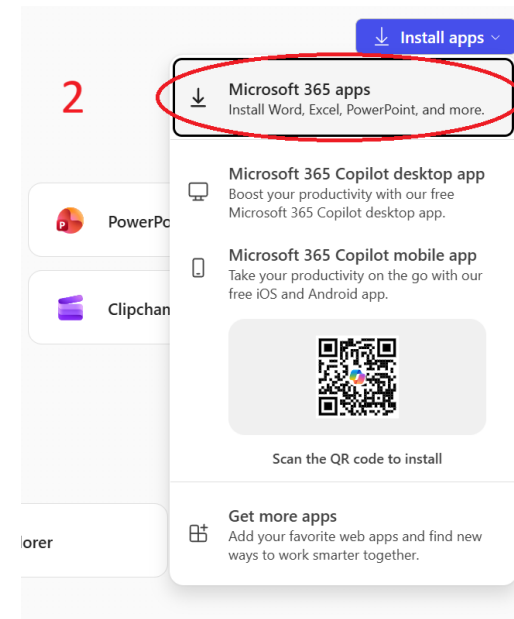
Install apps

2

Microsoft 365 apps
Install Word, Excel, PowerPoint, and more.

PowerPo

Clipchan

Microsoft 365 Copilot desktop app
Boost your productivity with our free Microsoft 365 Copilot desktop app.

Microsoft 365 Copilot mobile app
Take your productivity on the go with our free iOS and Android app.

Scan the QR code to install

lorer

Get more apps
Add your favorite web apps and find new ways to work smarter together.